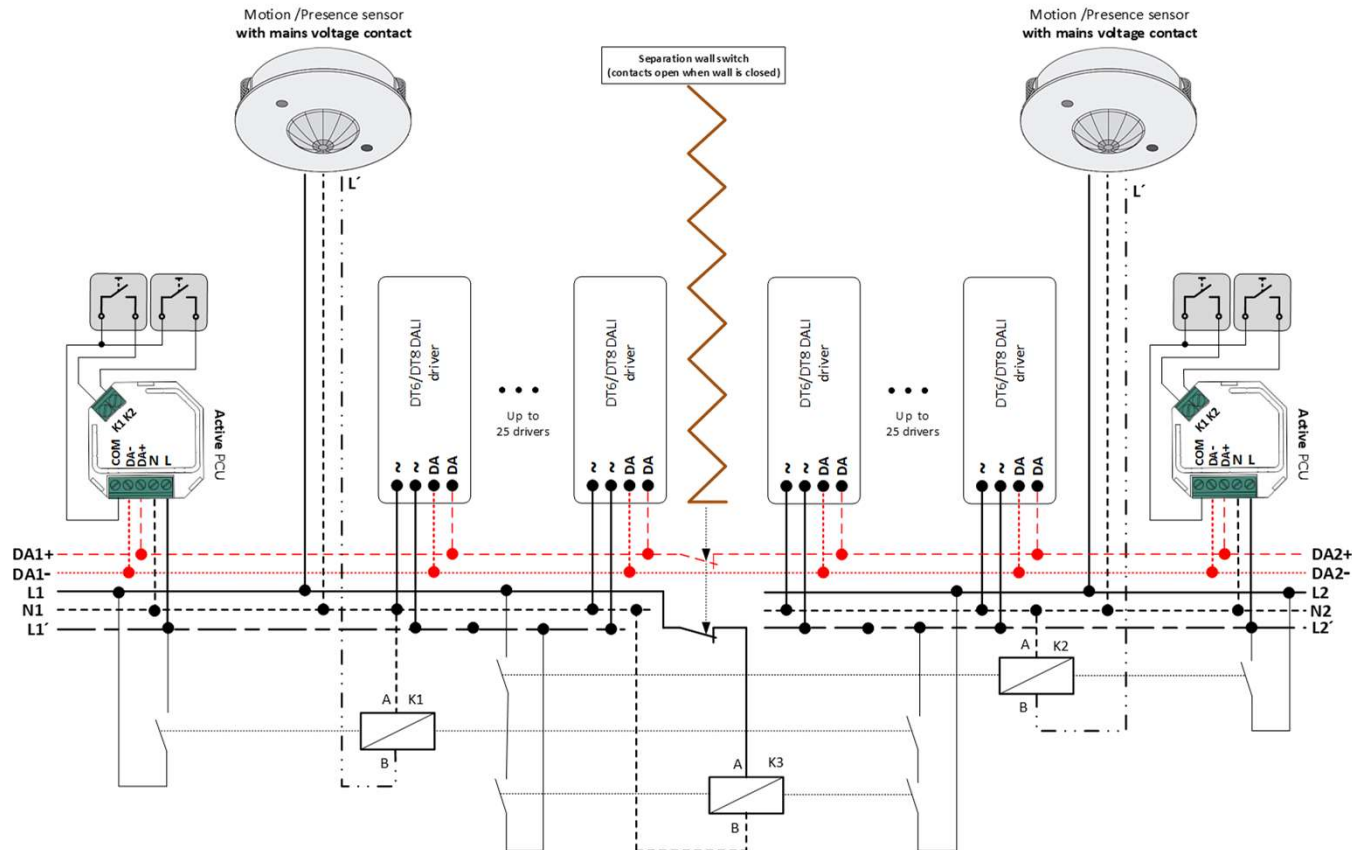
Motion /Presence sensor
with mains voltage contact

Separation wall switch
(contacts open when wall is closed)

Motion /Presence sensor
with mains voltage contact

L´

L´

DT6/DT8 DALI driver

DT6/DT8 DALI driver

DT6/DT8 DALI driver

DT6/DT8 DALI driver

Up to
25 drivers

Up to
25 drivers

K1 K2
COM DA- DA+ N L
Active PCU

K1 K2
COM DA- DA+ N L
Active PCU

~ ~ DA DA

~ ~ DA DA

~ ~ DA DA

~ ~ DA DA

DA1+
DA1-
L1
N1
L1´

DA2+
DA2-
L2
N2
L2´

A K1
B

A K2
B

A K3
B